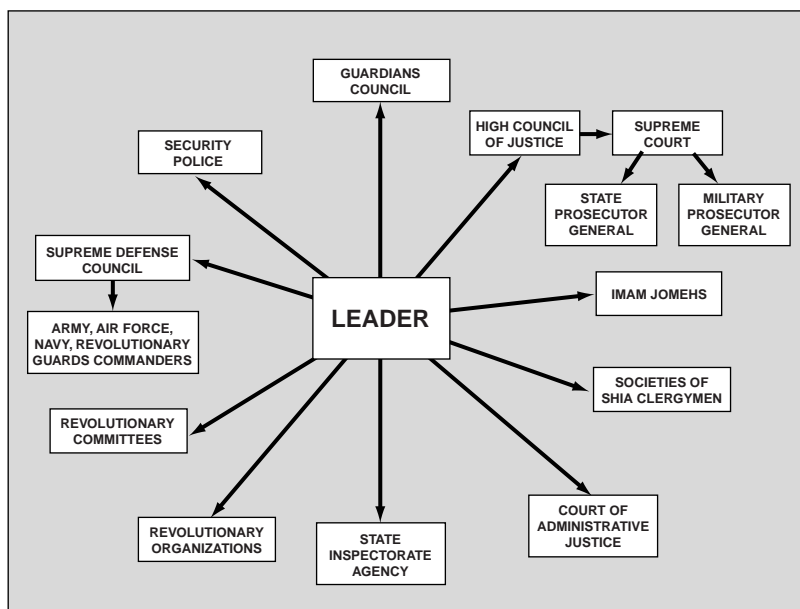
GUARDIANS COUNCIL

SECURITY POLICE

HIGH COUNCIL OF JUSTICE

SUPREME COURT

STATE PROSECUTOR GENERAL

MILITARY PROSECUTOR GENERAL

SUPREME DEFENSE COUNCIL

ARMY, AIR FORCE, NAVY, REVOLUTIONARY GUARDS COMMANDERS

LEADER

IMAM JOMEHS

SOCIETIES OF SHIA CLERGYMEN

REVOLUTIONARY COMMITTEES

REVOLUTIONARY ORGANIZATIONS

STATE INSPECTORATE AGENCY

COURT OF ADMINISTRATIVE JUSTICE